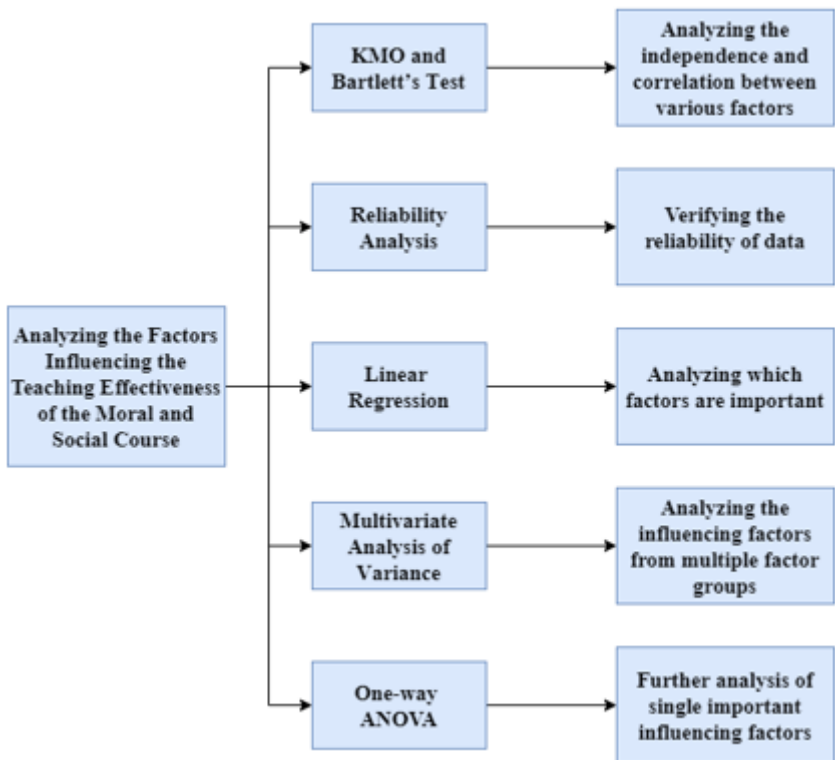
Analyzing the Factors Influencing the Teaching Effectiveness of the Moral and Social Course

KMO and Bartlett's Test

Analyzing the independence and correlation between various factors

Reliability Analysis

Verifying the reliability of data

Linear Regression

Analyzing which factors are important

Multivariate Analysis of Variance

Analyzing the influencing factors from multiple factor groups

One-way ANOVA

Further analysis of single important influencing factors